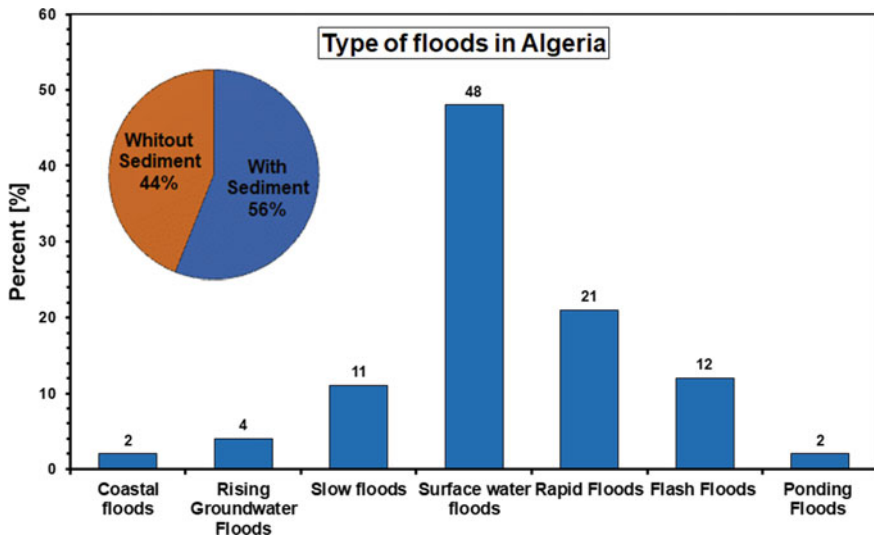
Type of floods in Algeria

Whitout Sediment 44%

With Sediment 56%

Percent [%]

60
50
40
30
20
10
0

2
4
11
48
21
12
2

Coastal floods
Rising Groundwater Floods
Slow floods
Surface water floods
Rapid Floods
Flash Floods
Ponding Floods